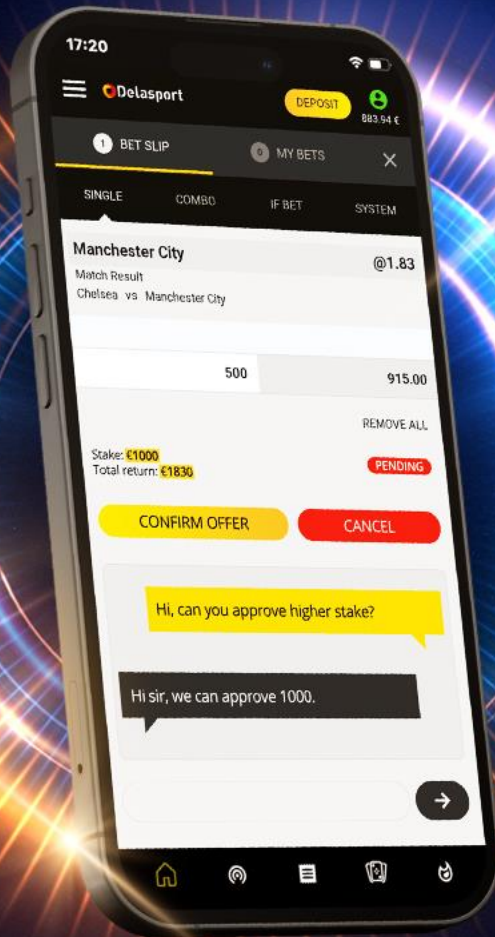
17:20

Delasport

DEPOSIT

883.94 €

1 BET SLIP

0 MY BETS

SINGLE

COMBO

IF BET

SYSTEM

Manchester City

@1.83

Match Result

Chelsea vs Manchester City

500

915.00

REMOVE ALL

Stake: €1000

Total return: €1830

PENDING

CONFIRM OFFER

CANCEL

Hi, can you approve higher stake?

Hi sir, we can approve 1000.